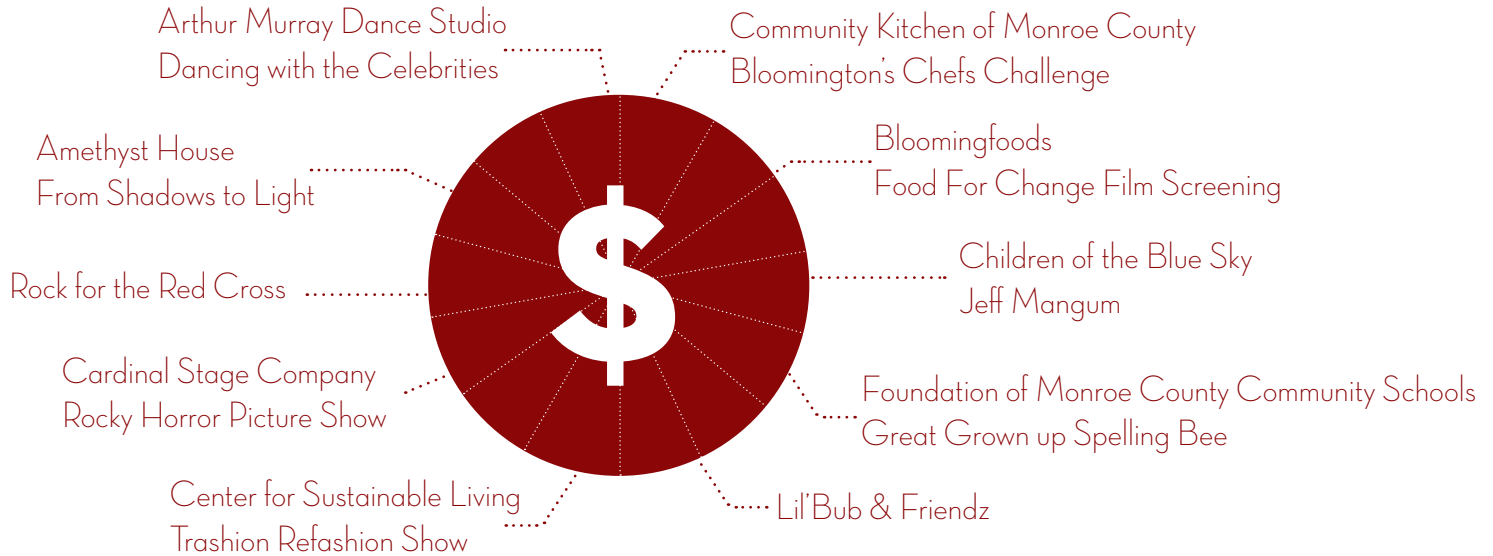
Arthur Murray Dance Studio
Dancing with the Celebrities

Community Kitchen of Monroe County
Bloomington's Chefs Challenge

Amethyst House
From Shadows to Light

Bloomingfoods
Food For Change Film Screening

$

Children of the Blue Sky
Jeff Mangum

Rock for the Red Cross

Cardinal Stage Company
Rocky Horror Picture Show

Foundation of Monroe County Community Schools
Great Grown up Spelling Bee

Center for Sustainable Living
Trashion Refashion Show

Lil'Bub & Friendz